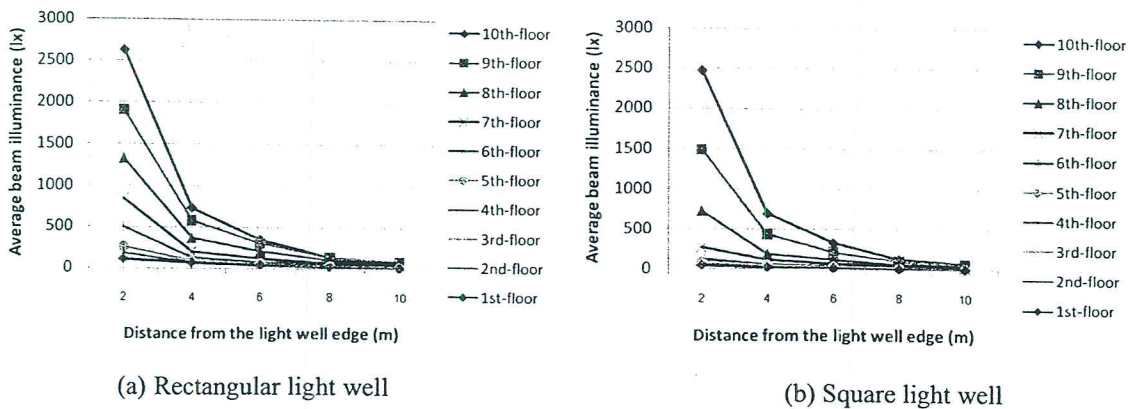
3000
2500
2000
1500
1000
500
0
Average beam illuminance (lx)
2
4
6
8
10
Distance from the light well edge (m)
10th-floor
9th-floor
8th-floor
7th-floor
6th-floor
5th-floor
4th-floor
3rd-floor
2nd-floor
1st-floor
(a) Rectangular light well

3000
2500
2000
1500
1000
500
0
Average beam illuminance (lx)
2
4
6
8
10
Distance from the light well edge (m)
10th-floor
9th-floor
8th-floor
7th-floor
6th-floor
5th-floor
4th-floor
3rd-floor
2nd-floor
1st-floor
(b) Square light well